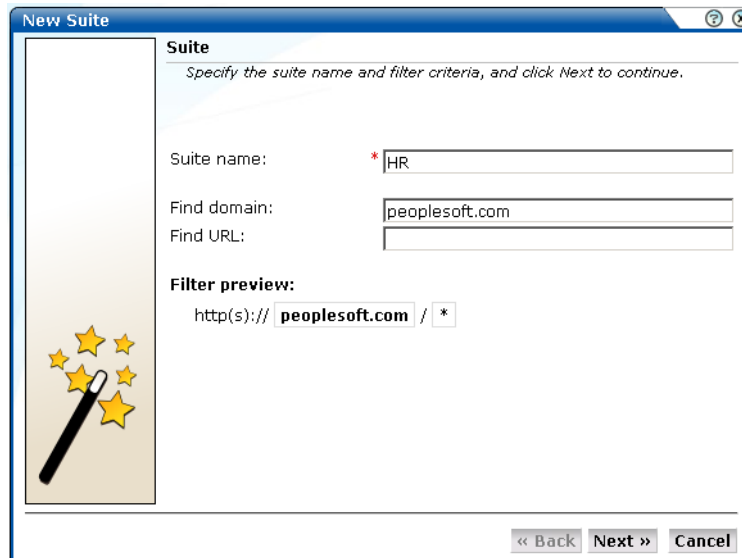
New Suite

Suite

Specify the suite name and filter criteria, and click Next to continue.

Suite name: * HR

Find domain: peoplesoft.com

Find URL:

Filter preview:

http(s):// peoplesoft.com / *

« Back Next » Cancel